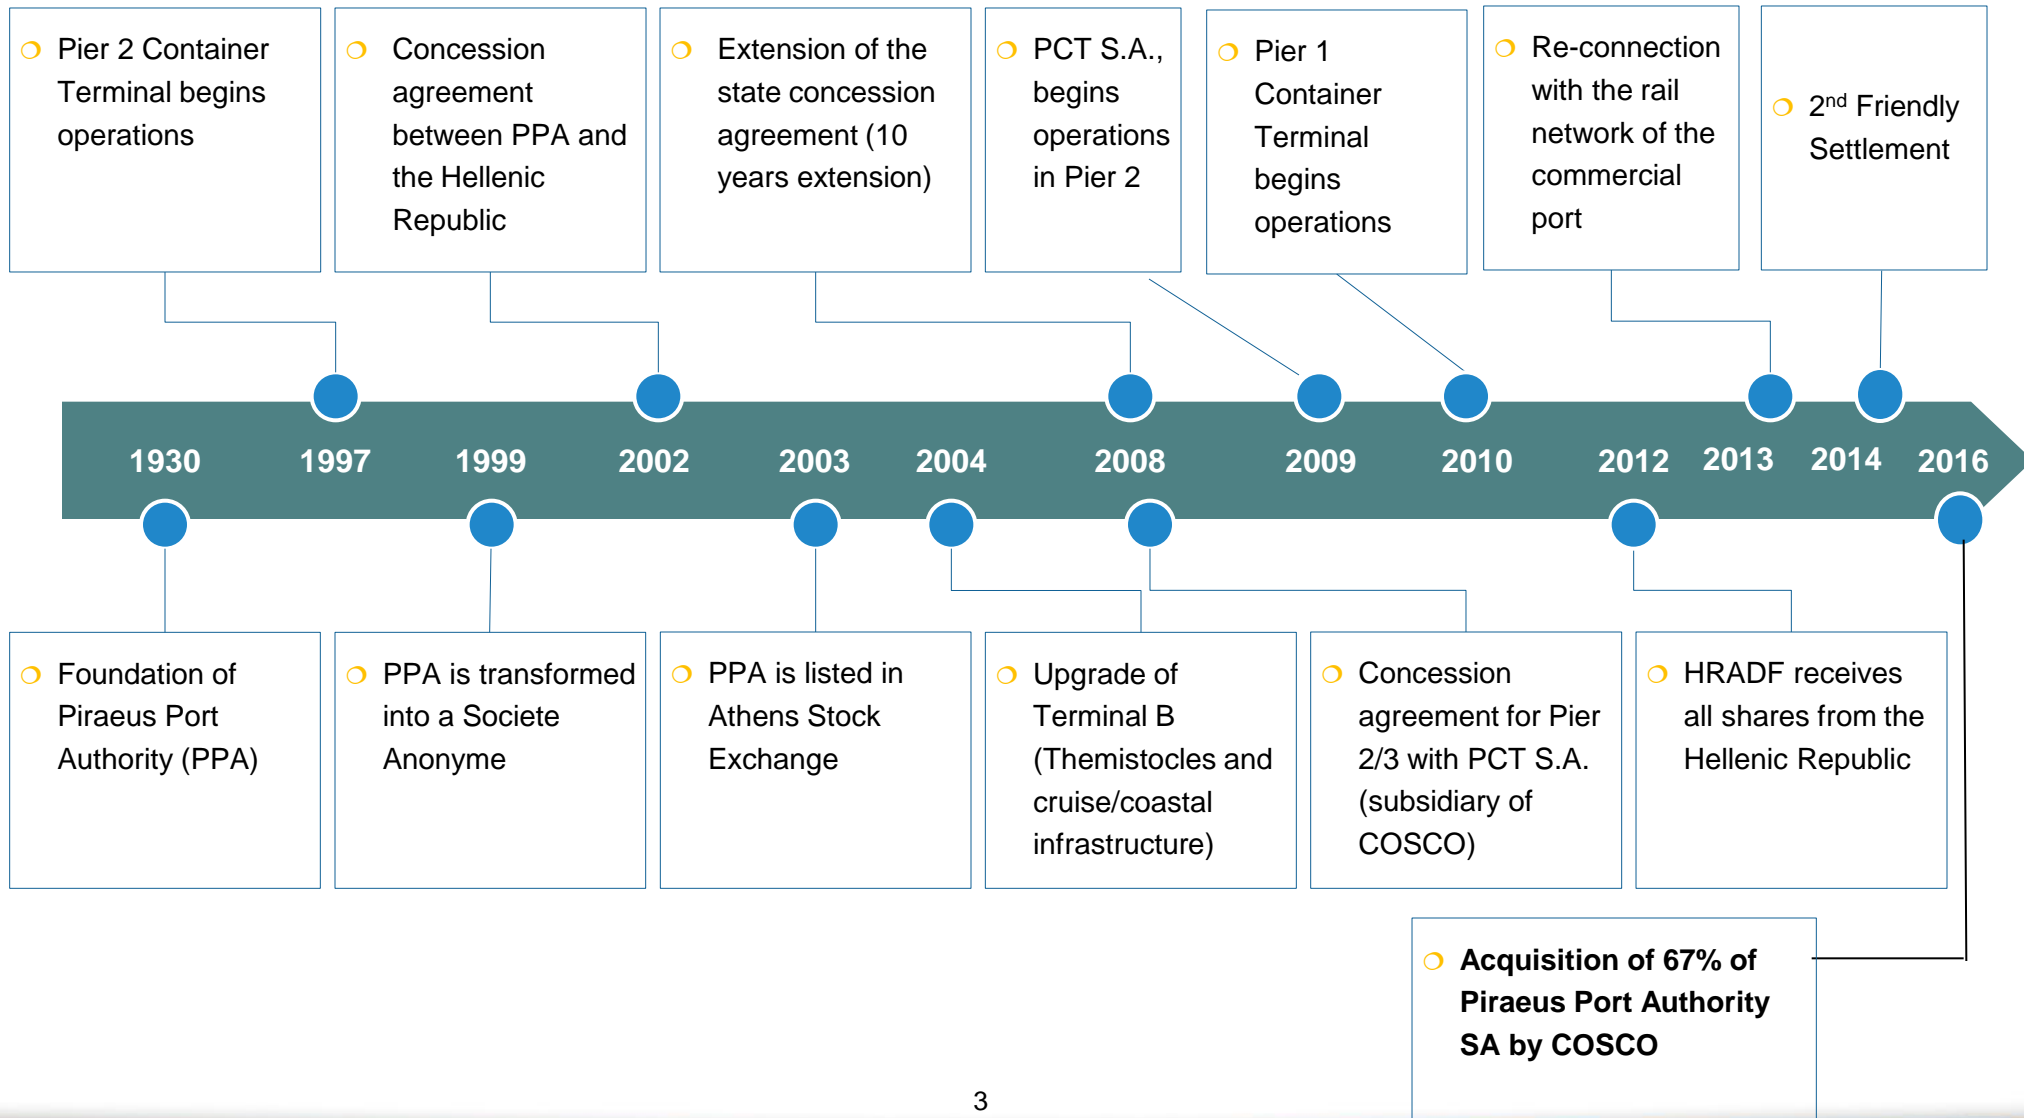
Pier 2 Container Terminal begins operations

Concession agreement between PPA and the Hellenic Republic

Extension of the state concession agreement (10 years extension)

PCT S.A., begins operations in Pier 2

Pier 1 Container Terminal begins operations

Re-connection with the rail network of the commercial port

2$^{nd}$ Friendly Settlement

1930 1997 1999 2002 2003 2004 2008 2009 2010 2012 2013 2014 2016

Foundation of Piraeus Port Authority (PPA)

PPA is transformed into a Societe Anonyme

PPA is listed in Athens Stock Exchange

Upgrade of Terminal B (Themistocles and cruise/coastal infrastructure)

Concession agreement for Pier 2/3 with PCT S.A. (subsidiary of COSCO)

HRADF receives all shares from the Hellenic Republic

Acquisition of 67% of Piraeus Port Authority SA by COSCO

3